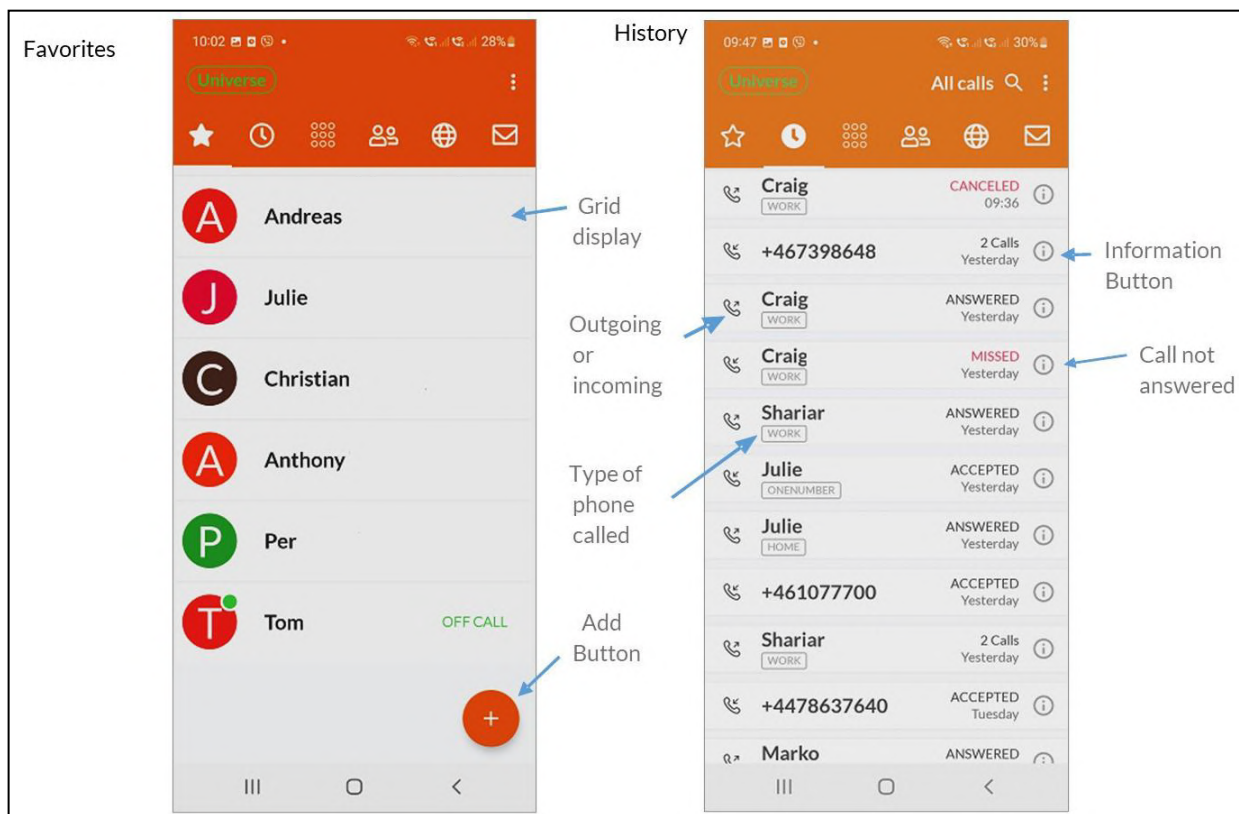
Favorites

10:02 28%

Universe

A Andreas

J Julie

C Christian

A Anthony

P Per

T Tom OFF CALL

+

Grid display

Add Button

History

09:47 30%

Universe

All calls

Craig WORK CANCELED 09:36

+467398648 2 Calls Yesterday

Craig WORK ANSWERED Yesterday

Craig WORK MISSED Yesterday

Shariar WORK ANSWERED Yesterday

Julie ONENUMBER ACCEPTED Yesterday

Julie HOME ANSWERED Yesterday

+461077700 ACCEPTED Yesterday

Shariar WORK 2 Calls Yesterday

+4478637640 ACCEPTED Tuesday

Marko ANSWERED

Outgoing or incoming

Type of phone called

Information Button

Call not answered